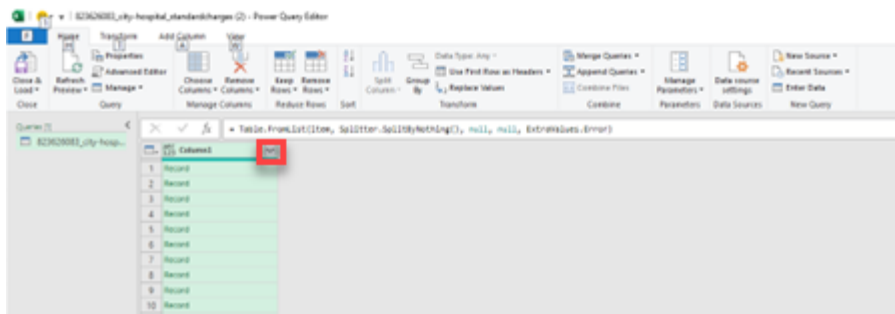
823626083_city-hospital_standardcharges (2) - Power Query Editor

File Home Transform Add Column View

Close & Load • Close

Refresh Preview • Properties Advanced Editor Manage • Query

Choose Columns • Remove Columns • Manage Columns

Keep Rows • Remove Rows • Reduce Rows

Sort

Split Column • Group By Data Type: Any • Use First Row as Headers • Replace Values Transform

Merge Queries • Append Queries • Combine Files Combine

Manage Parameters • Parameters

Data source settings Data Sources

New Source • Recent Sources • Enter Data New Query

Queries [1]

823626083_city-hosp...

= Table.FromList(Item, Splitter.SplitByNothing(), null, null, ExtraValues.Error)

Column1

| | Column1 |
|---|---|
| 1 | Record |
| 2 | Record |
| 3 | Record |
| 4 | Record |
| 5 | Record |
| 6 | Record |
| 7 | Record |
| 8 | Record |
| 9 | Record |
| 10 | Record |